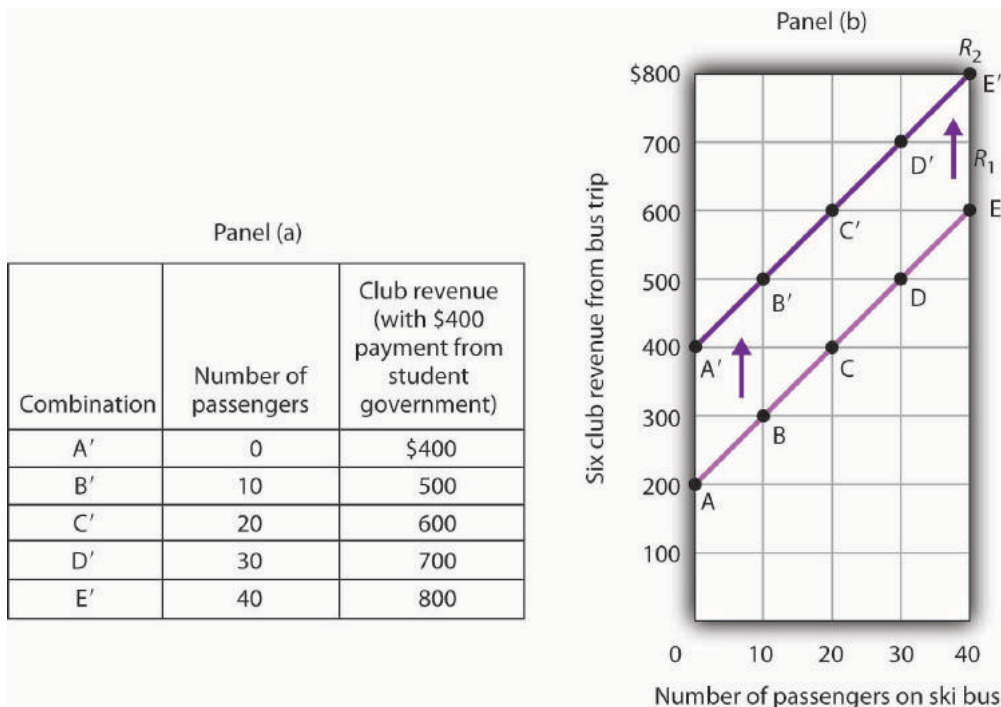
Panel (a)

| Combination | Number of passengers | Club revenue (with \$400 payment from student government) |
|---|---|---|
| A′ | 0 | \$400 |
| B′ | 10 | 500 |
| C′ | 20 | 600 |
| D′ | 30 | 700 |
| E′ | 40 | 800 |

Panel (b)

$R_2$
E′
$R_1$
E
D′
C′
B′
D
A′
C
B
A

\$800
700
600
500
400
300
200
100
0

Six club revenue from bus trip

10 20 30 40

Number of passengers on ski bus